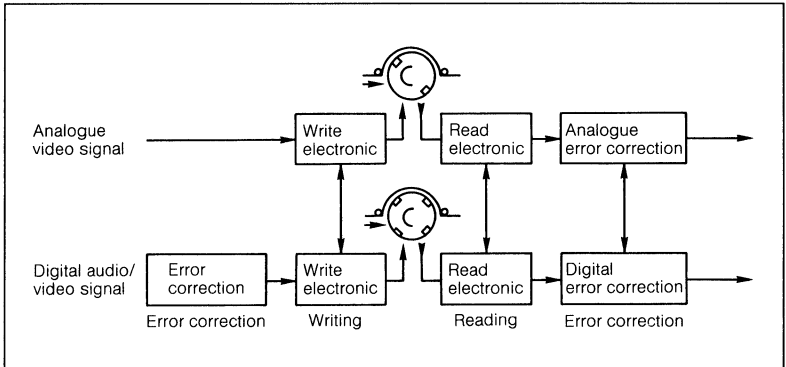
Analogue video signal

Write electronic

Read electronic

Analogue error correction

Digital audio/ video signal

Error correction

Write electronic

Read electronic

Digital error correction

Error correction

Writing

Reading

Error correction